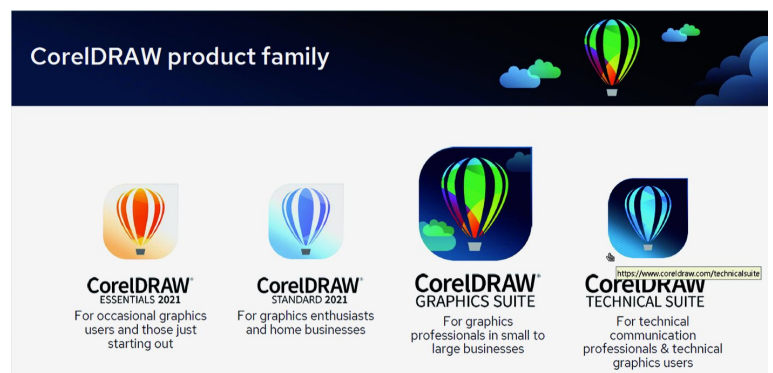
CorelDRAW product family

CorelDRAW® ESSENTIALS 2021
For occasional graphics users and those just starting out

CorelDRAW® STANDARD 2021
For graphics enthusiasts and home businesses

CorelDRAW® GRAPHICS SUITE
For graphics professionals in small to large businesses

https://www.coreldraw.com/technicalsuite
CorelDRAW TECHNICAL SUITE
For technical communication professionals & technical graphics users